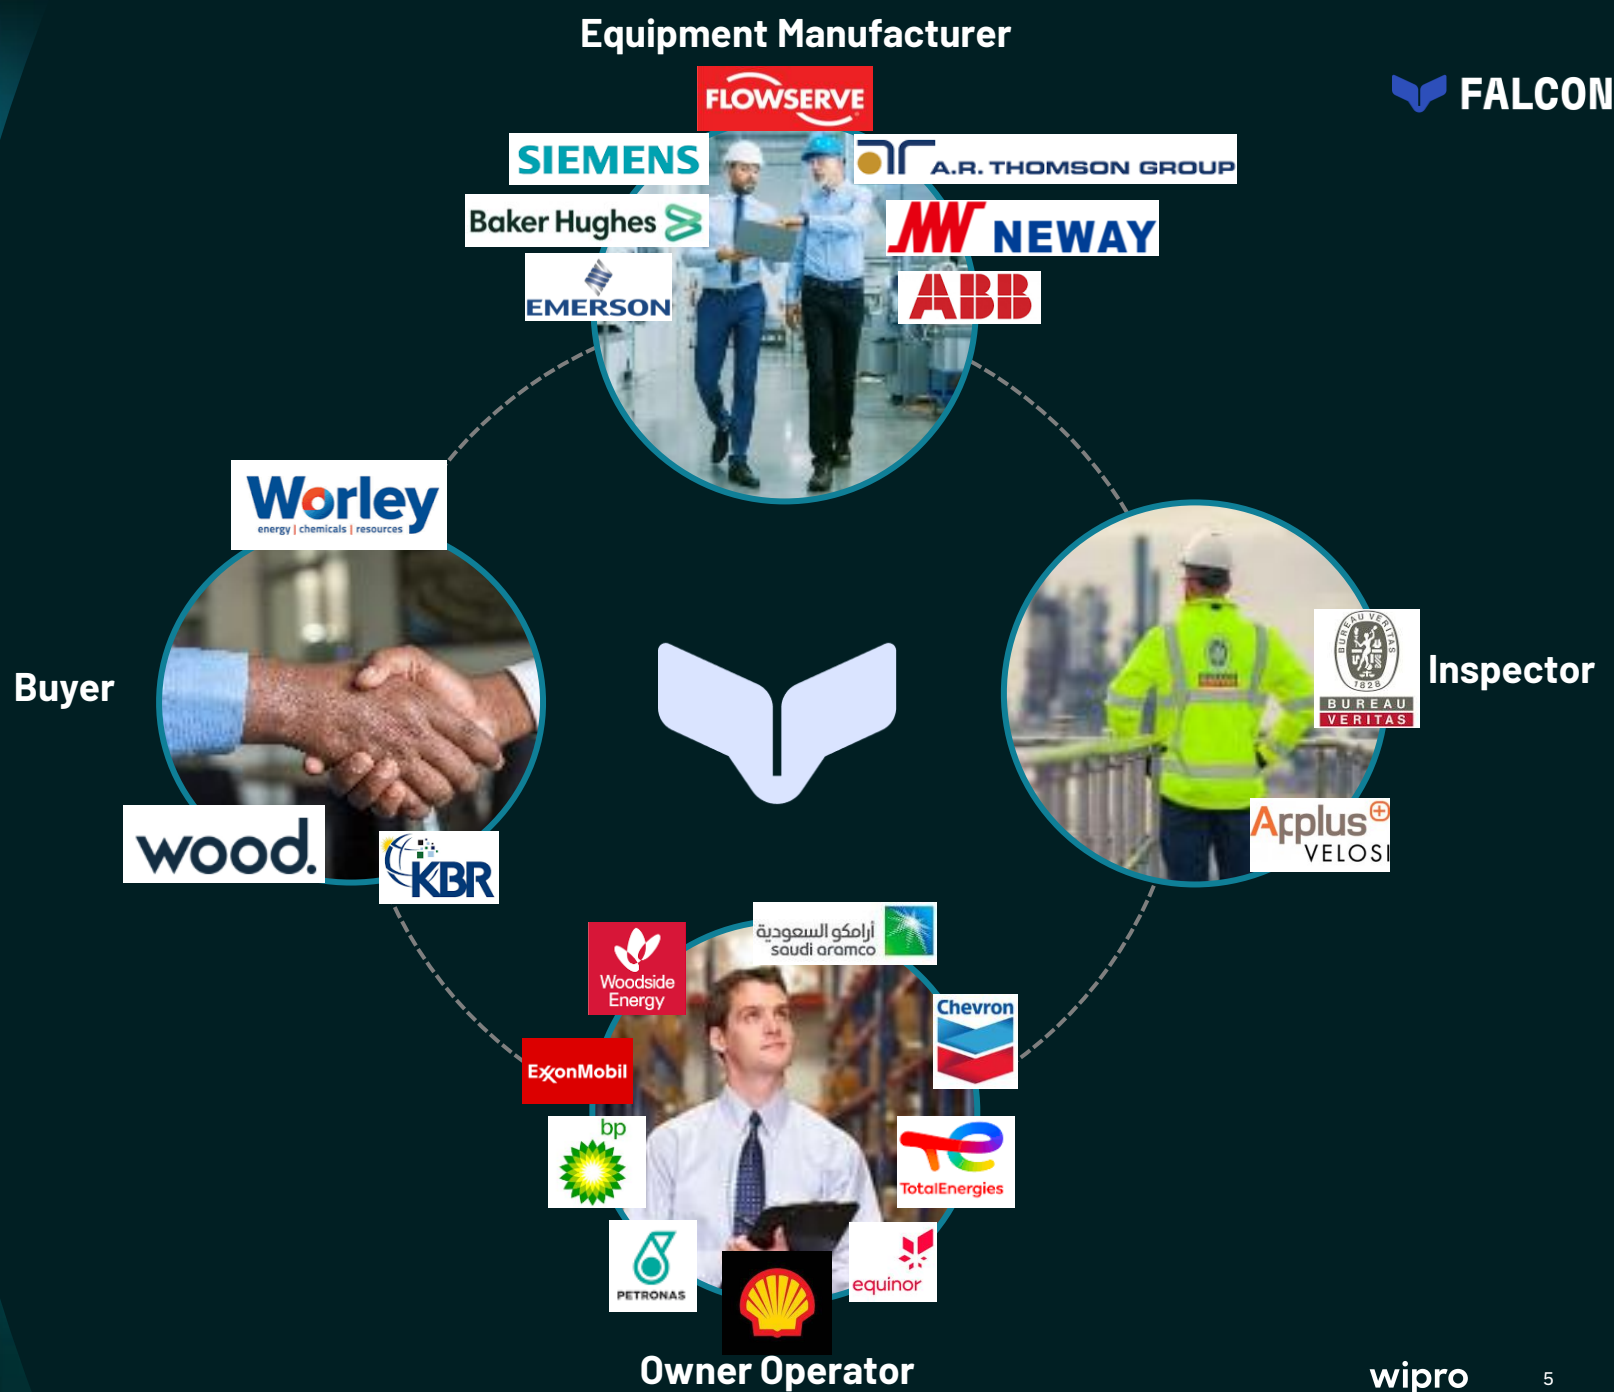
Equipment Manufacturer

FALCON

FLOWSERVE

SIEMENS

A.R. THOMSON GROUP

Baker Hughes

NEWAY

EMERSON

ABB

Worley
energy | chemicals | resources

Buyer

wood.

KBR

Inspector

BUREAU VERITAS
1828

Applus
VELOSI

أرامكو السعودية
saudi aramco

Woodside Energy

Chevron

ExxonMobil

bp

TotalEnergies

PETRONAS

equinor

Owner Operator

wipro

5